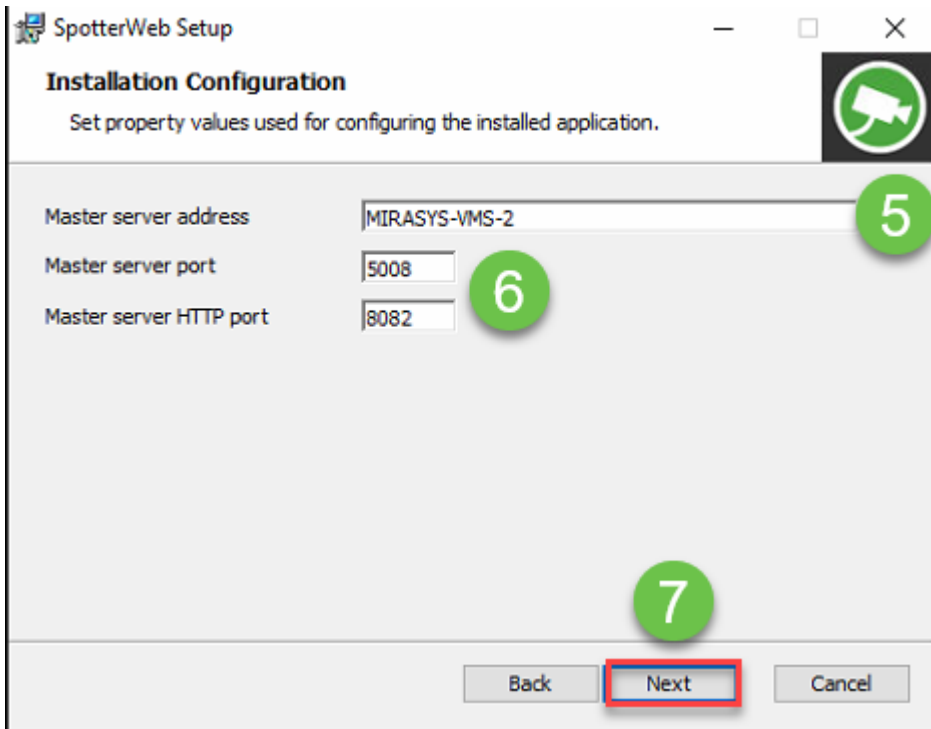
SpotterWeb Setup

Installation Configuration

Set property values used for configuring the installed application.

Master server address MIRASYS-VMS-2

5

Master server port 5008

6

Master server HTTP port 8082

7

Back Next Cancel